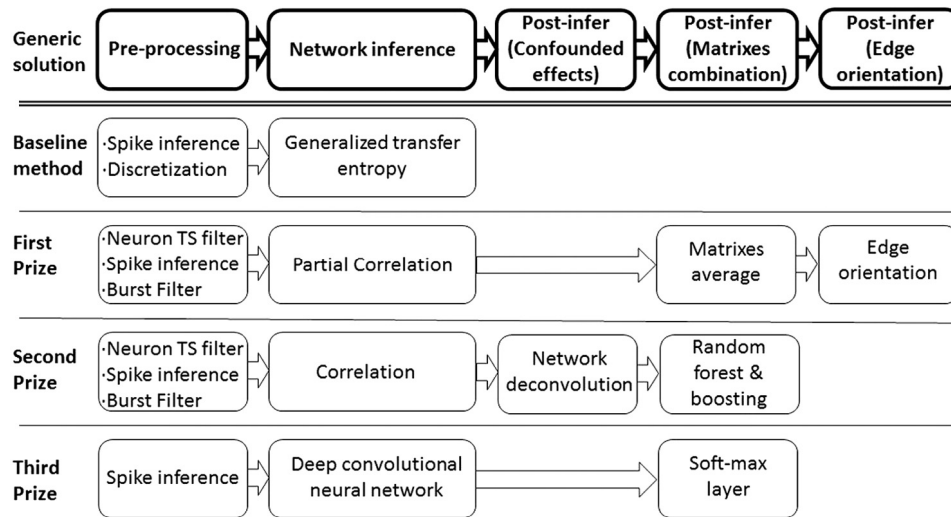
Generic solution

Pre-processing

Network inference

Post-infer (Confounded effects)

Post-infer (Matrixes combination)

Post-infer (Edge orientation)

Baseline method

·Spike inference
·Discretization

Generalized transfer entropy

First Prize

·Neuron TS filter
·Spike inference
·Burst Filter

Partial Correlation

Matrixes average

Edge orientation

Second Prize

·Neuron TS filter
·Spike inference
·Burst Filter

Correlation

Network deconvolution

Random forest & boosting

Third Prize

Spike inference

Deep convolutional neural network

Soft-max layer